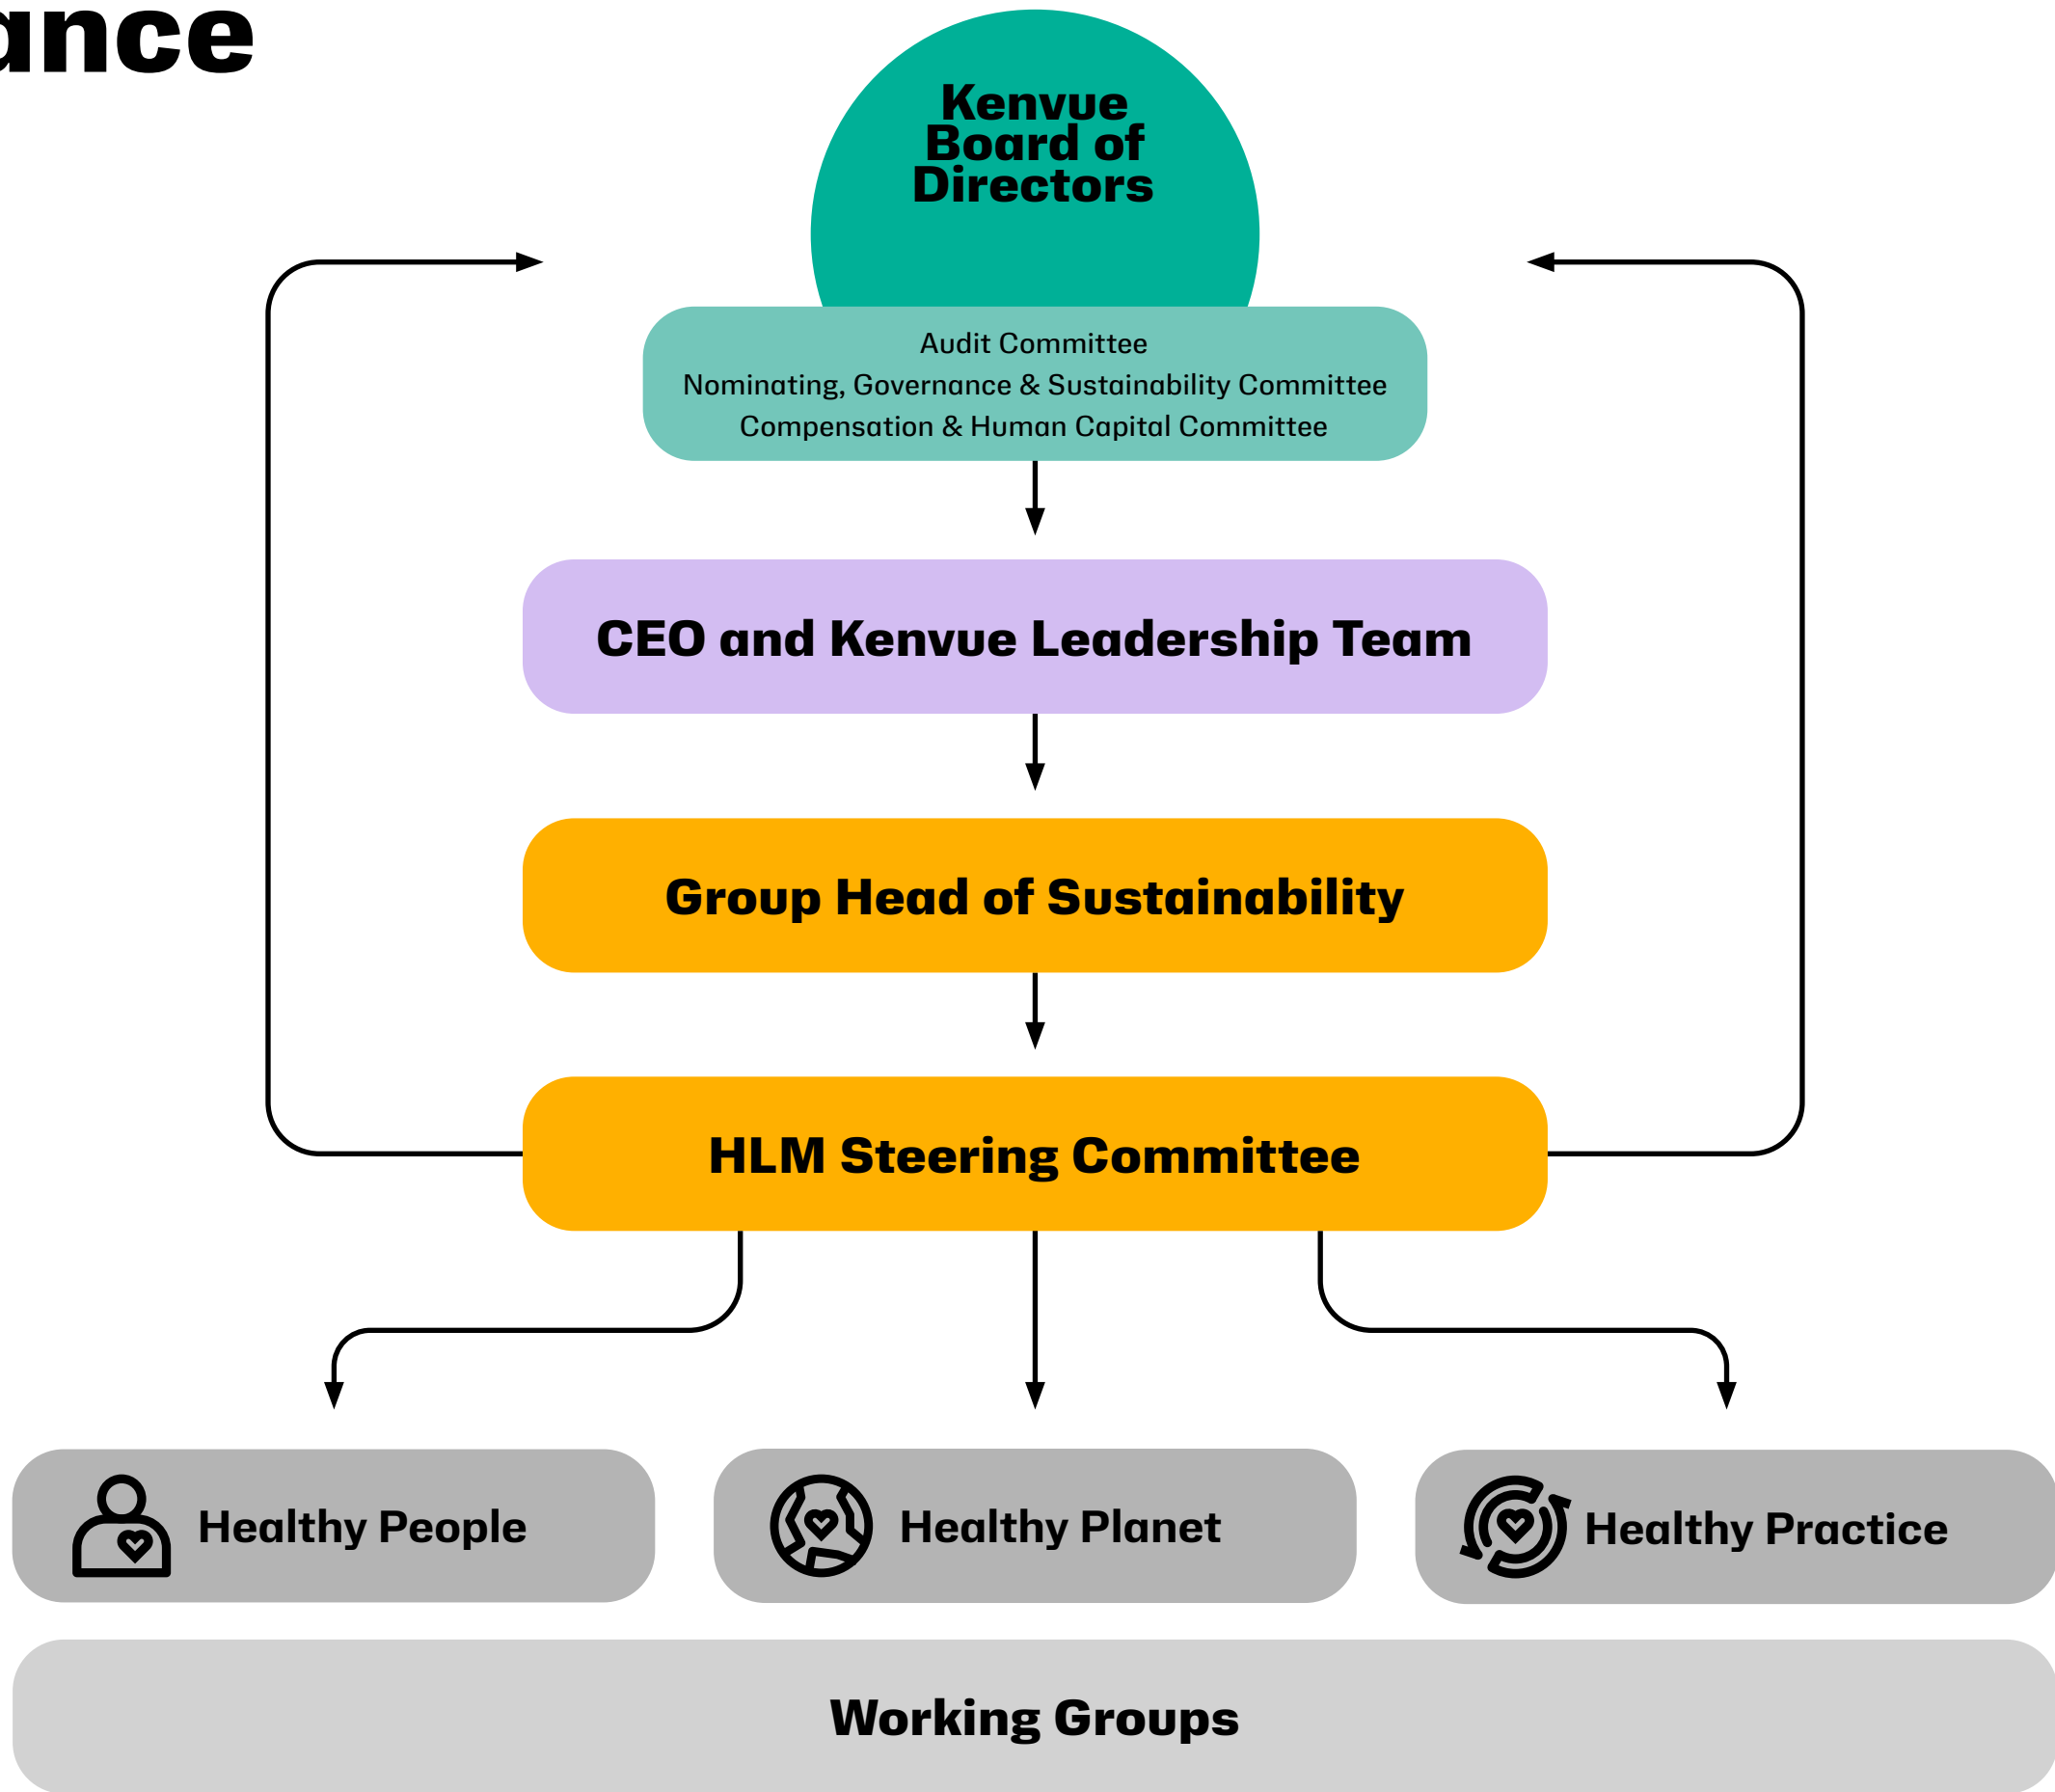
ance

Kenvue Board of Directors

Audit Committee
Nominating, Governance & Sustainability Committee
Compensation & Human Capital Committee

CEO and Kenvue Leadership Team

Group Head of Sustainability

HLM Steering Committee

Healthy People

Healthy Planet

Healthy Practice

Working Groups